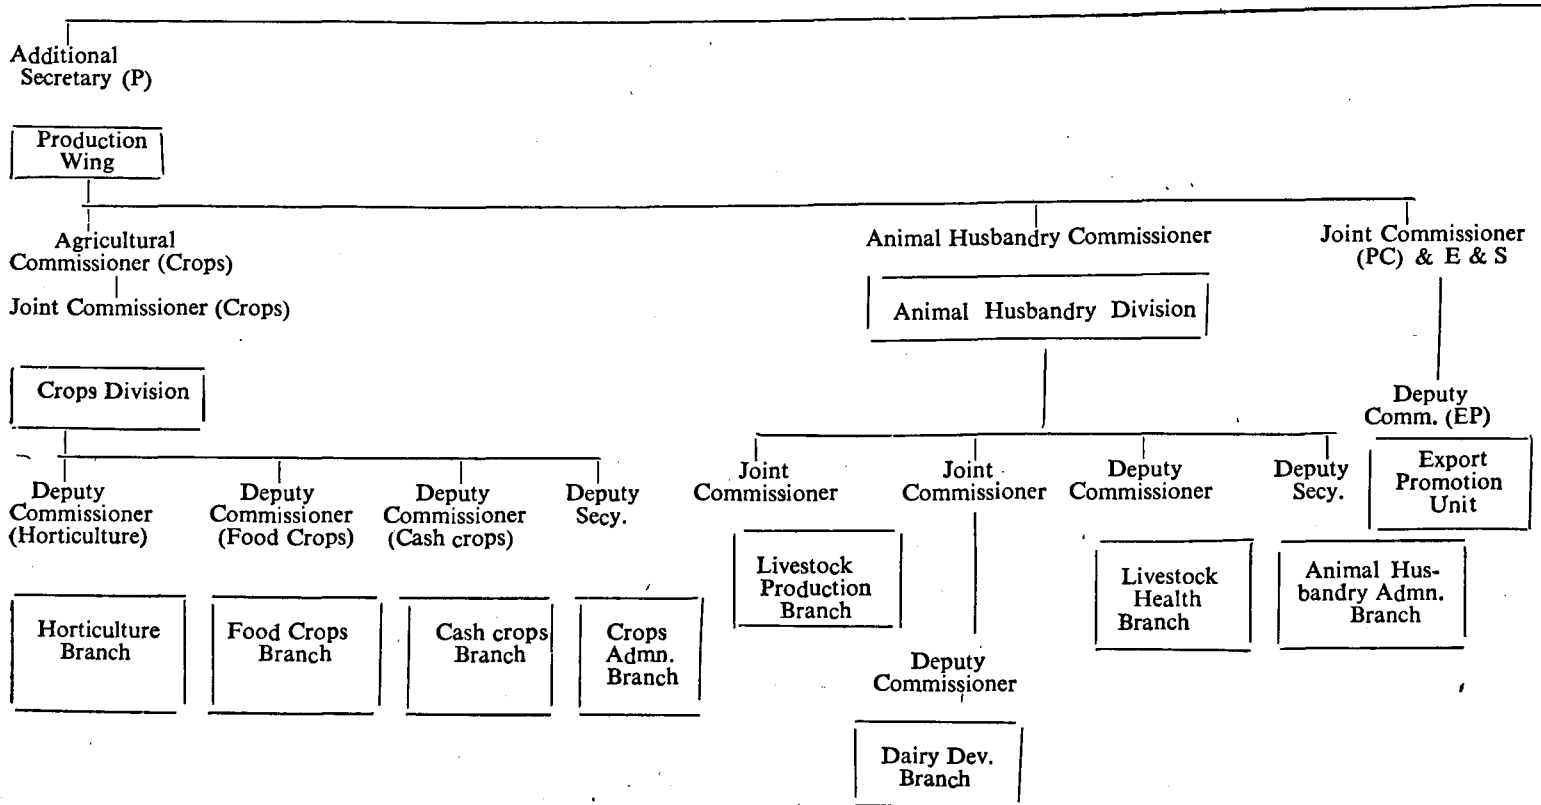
Additional Secretary (P)

Production Wing

Agricultural Commissioner (Crops)

Joint Commissioner (Crops)

Crops Division

Deputy Commissioner (Horticulture)

Horticulture Branch

Deputy Commissioner (Food Crops)

Food Crops Branch

Deputy Commissioner (Cash crops)

Cash crops Branch

Deputy Secy.

Crops Admn. Branch

Animal Husbandry Commissioner

Animal Husbandry Division

Joint Commissioner

Livestock Production Branch

Joint Commissioner

Deputy Commissioner

Dairy Dev. Branch

Deputy Commissioner

Livestock Health Branch

Deputy Secy.

Animal Husbandry Admn. Branch

Joint Commissioner (PC) & E & S

Deputy Comm. (EP)

Export Promotion Unit